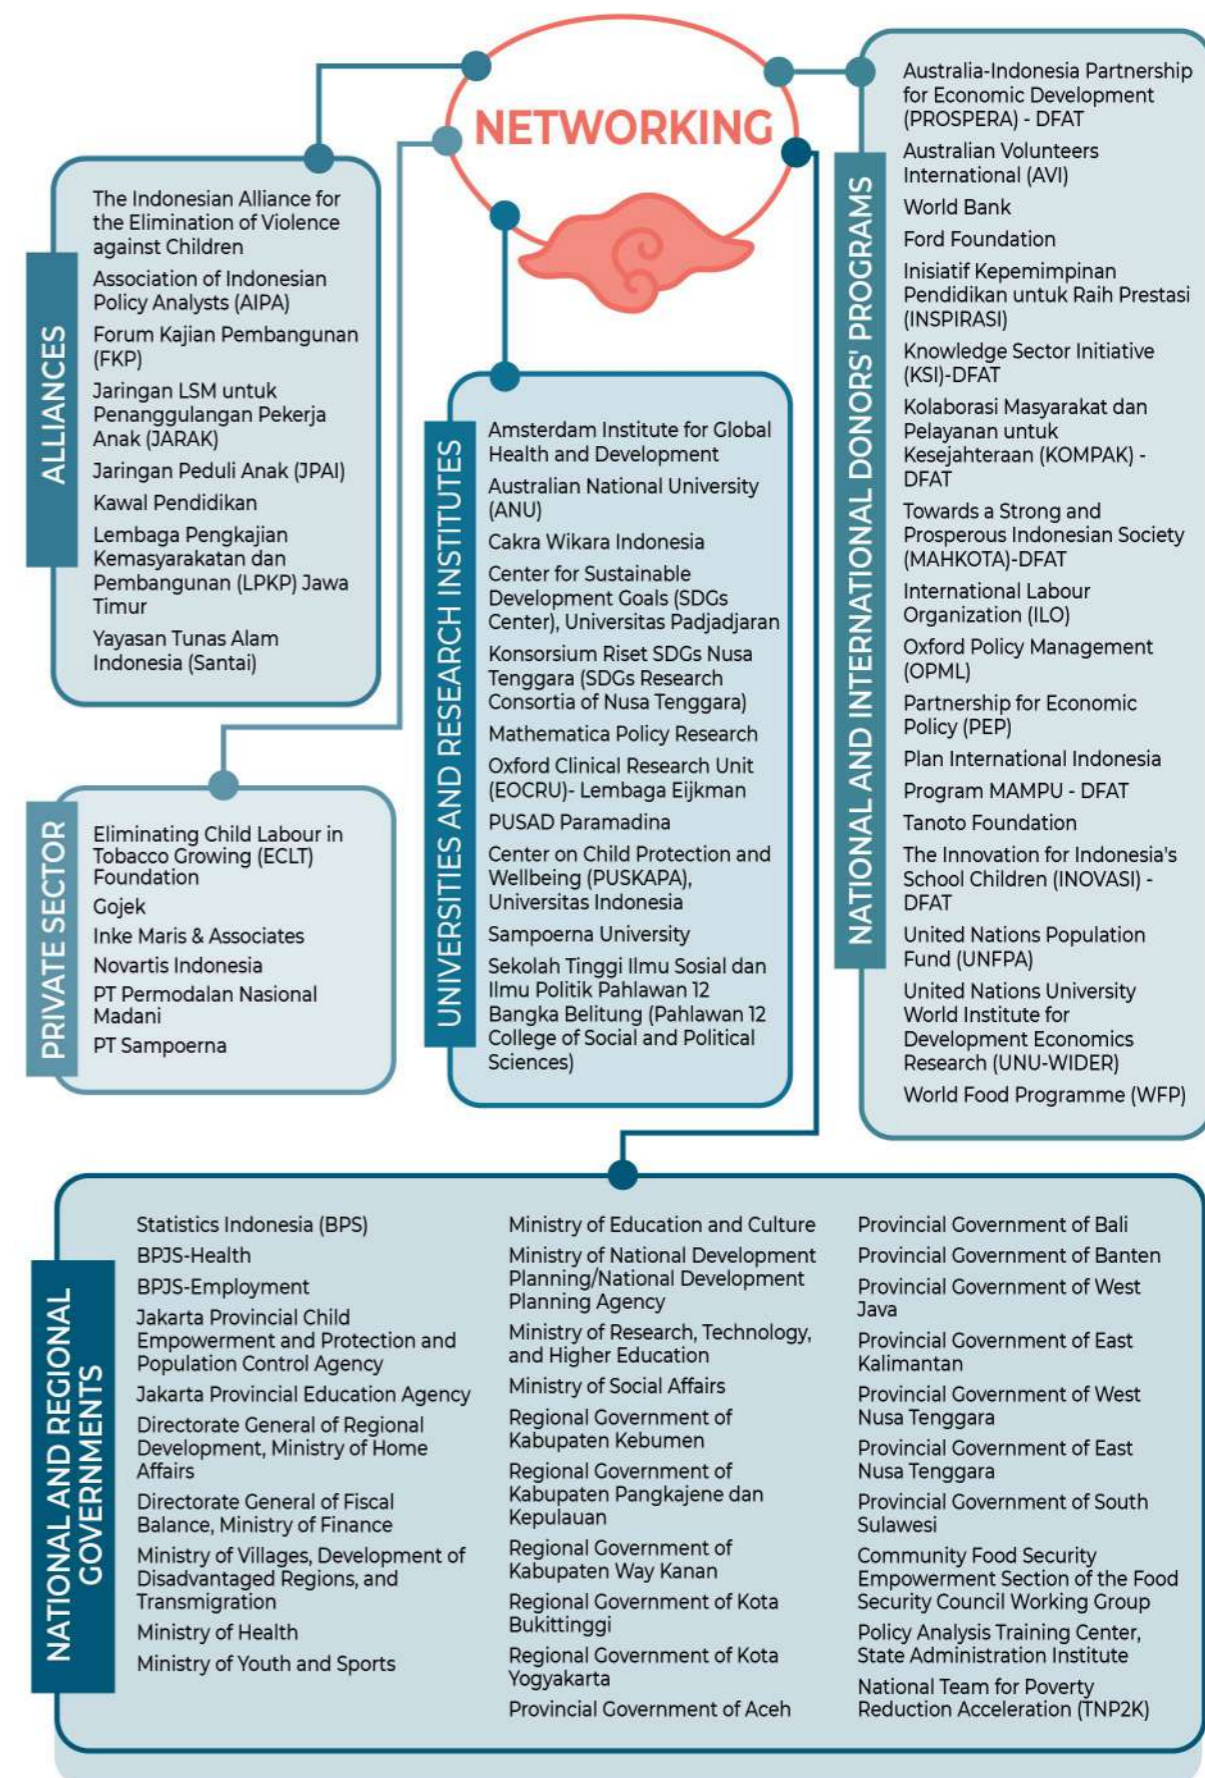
NETWORKING

ALLIANCES

The Indonesian Alliance for the Elimination of Violence against Children
Association of Indonesian Policy Analysts (AIPA)
Forum Kajian Pembangunan (FKP)
Jaringan LSM untuk Penanggulangan Pekerja Anak (JARAK)
Jaringan Peduli Anak (JPAI)
Kawal Pendidikan
Lembaga Pengkajian Kemasyarakatan dan Pembangunan (LPKP) Jawa Timur
Yayasan Tunas Alam Indonesia (Santai)

PRIVATE SECTOR

Eliminating Child Labour in Tobacco Growing (ECLT) Foundation
Gojek
Inke Maris & Associates
Novartis Indonesia
PT Permodalan Nasional Madani
PT Sampoerna

UNIVERSITIES AND RESEARCH INSTITUTES

Amsterdam Institute for Global Health and Development
Australian National University (ANU)
Cakra Wikara Indonesia
Center for Sustainable Development Goals (SDGs Center), Universitas Padjadjaran
Konsorsium Riset SDGs Nusa Tenggara (SDGs Research Consortia of Nusa Tenggara)
Mathematica Policy Research
Oxford Clinical Research Unit (EOCRU)- Lembaga Eijkman
PUSAD Paramadina
Center on Child Protection and Wellbeing (PUSKAPA), Universitas Indonesia
Sampoerna University
Sekolah Tinggi Ilmu Sosial dan Ilmu Politik Pahlawan 12 Bangka Belitung (Pahlawan 12 College of Social and Political Sciences)

NATIONAL AND INTERNATIONAL DONORS' PROGRAMS

Australia-Indonesia Partnership for Economic Development (PROSPERA) - DFAT
Australian Volunteers International (AVI)
World Bank
Ford Foundation
Inisiatif Kepemimpinan Pendidikan untuk Raih Prestasi (INSPIRASI)
Knowledge Sector Initiative (KSI)-DFAT
Kolaborasi Masyarakat dan Pelayanan untuk Kesejahteraan (KOMPAK) - DFAT
Towards a Strong and Prosperous Indonesian Society (MAHKOTA)-DFAT
International Labour Organization (ILO)
Oxford Policy Management (OPML)
Partnership for Economic Policy (PEP)
Plan International Indonesia
Program MAMPU - DFAT
Tanoto Foundation
The Innovation for Indonesia's School Children (INOVASI) - DFAT
United Nations Population Fund (UNFPA)
United Nations University World Institute for Development Economics Research (UNU-WIDER)
World Food Programme (WFP)

NATIONAL AND REGIONAL GOVERNMENTS

Statistics Indonesia (BPS)
BPJS-Health
BPJS-Employment
Jakarta Provincial Child Empowerment and Protection and Population Control Agency
Jakarta Provincial Education Agency
Directorate General of Regional Development, Ministry of Home Affairs
Directorate General of Fiscal Balance, Ministry of Finance
Ministry of Villages, Development of Disadvantaged Regions, and Transmigration
Ministry of Health
Ministry of Youth and Sports

Ministry of Education and Culture
Ministry of National Development Planning/National Development Planning Agency
Ministry of Research, Technology, and Higher Education
Ministry of Social Affairs
Regional Government of Kabupaten Kebumen
Regional Government of Kabupaten Pangkajene dan Kepulauan
Regional Government of Kabupaten Way Kanan
Regional Government of Kota Bukittinggi
Regional Government of Kota Yogyakarta
Provincial Government of Aceh

Provincial Government of Bali
Provincial Government of Banten
Provincial Government of West Java
Provincial Government of East Kalimantan
Provincial Government of West Nusa Tenggara
Provincial Government of East Nusa Tenggara
Provincial Government of South Sulawesi
Community Food Security Empowerment Section of the Food Security Council Working Group
Policy Analysis Training Center, State Administration Institute
National Team for Poverty Reduction Acceleration (TNP2K)